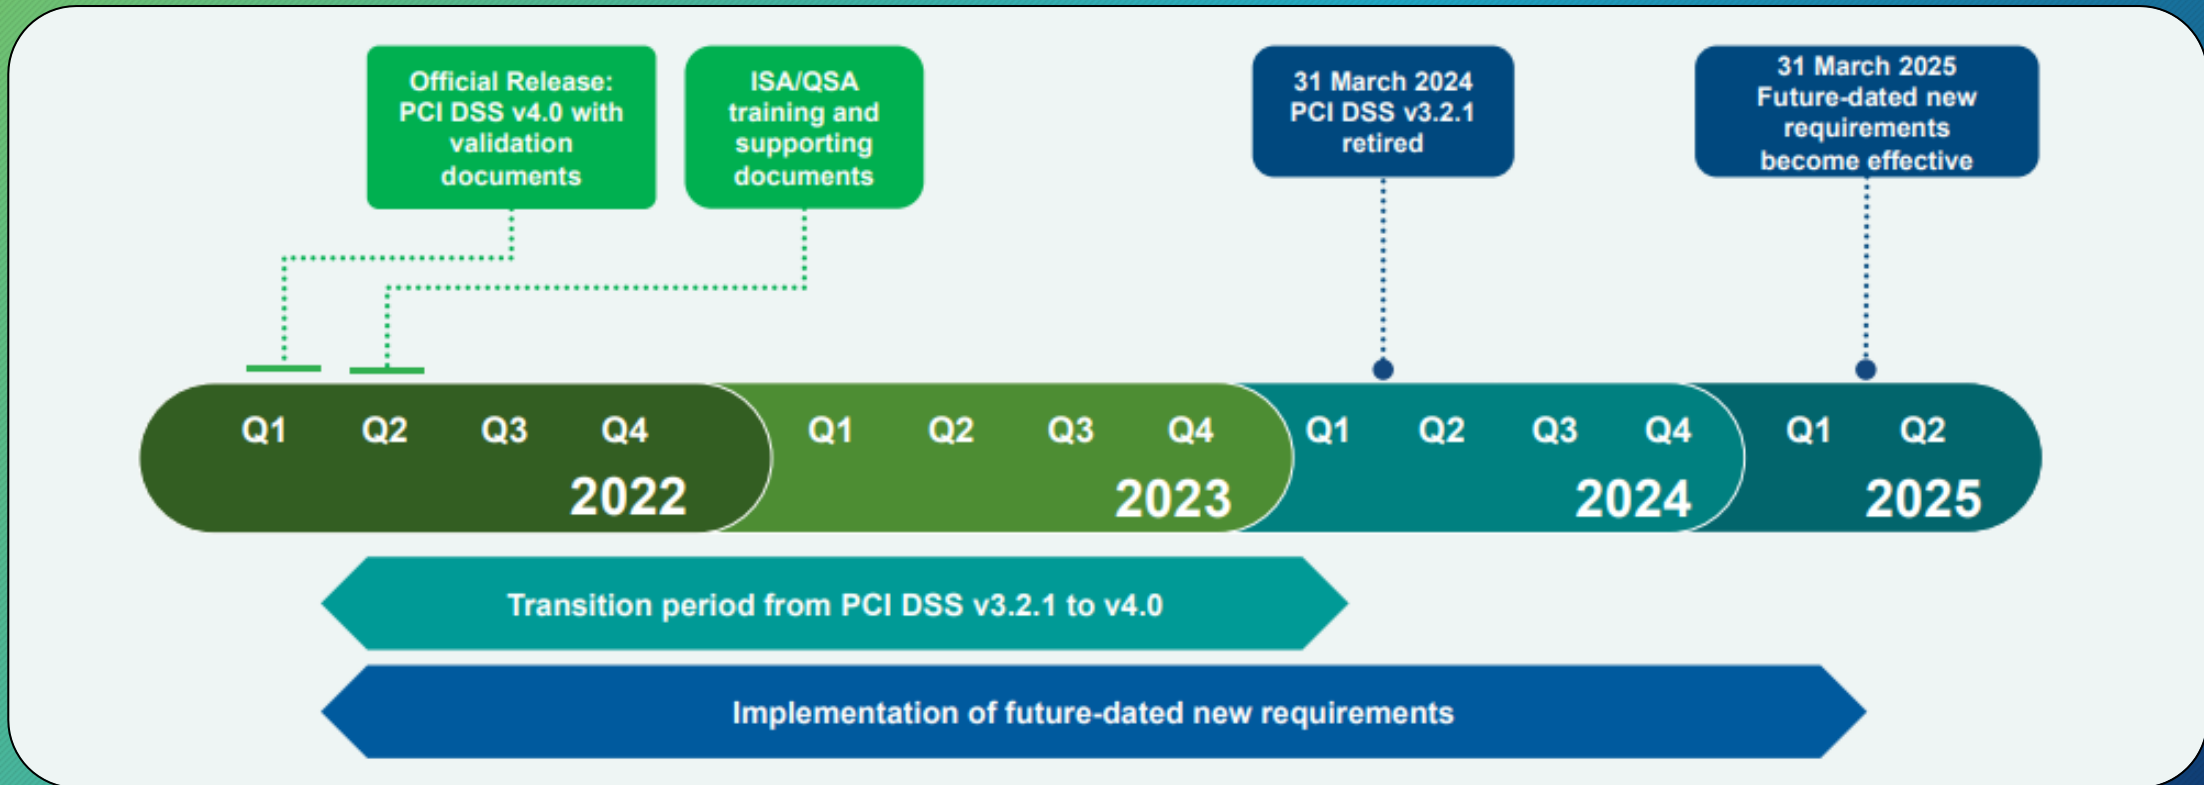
Official Release: PCI DSS v4.0 with validation documents

ISA/QSA training and supporting documents

31 March 2024 PCI DSS v3.2.1 retired

31 March 2025 Future-dated new requirements become effective

Q1 Q2 Q3 Q4 2022

Q1 Q2 Q3 Q4 2023

Q1 Q2 Q3 Q4 2024

Q1 Q2 2025

Transition period from PCI DSS v3.2.1 to v4.0

Implementation of future-dated new requirements